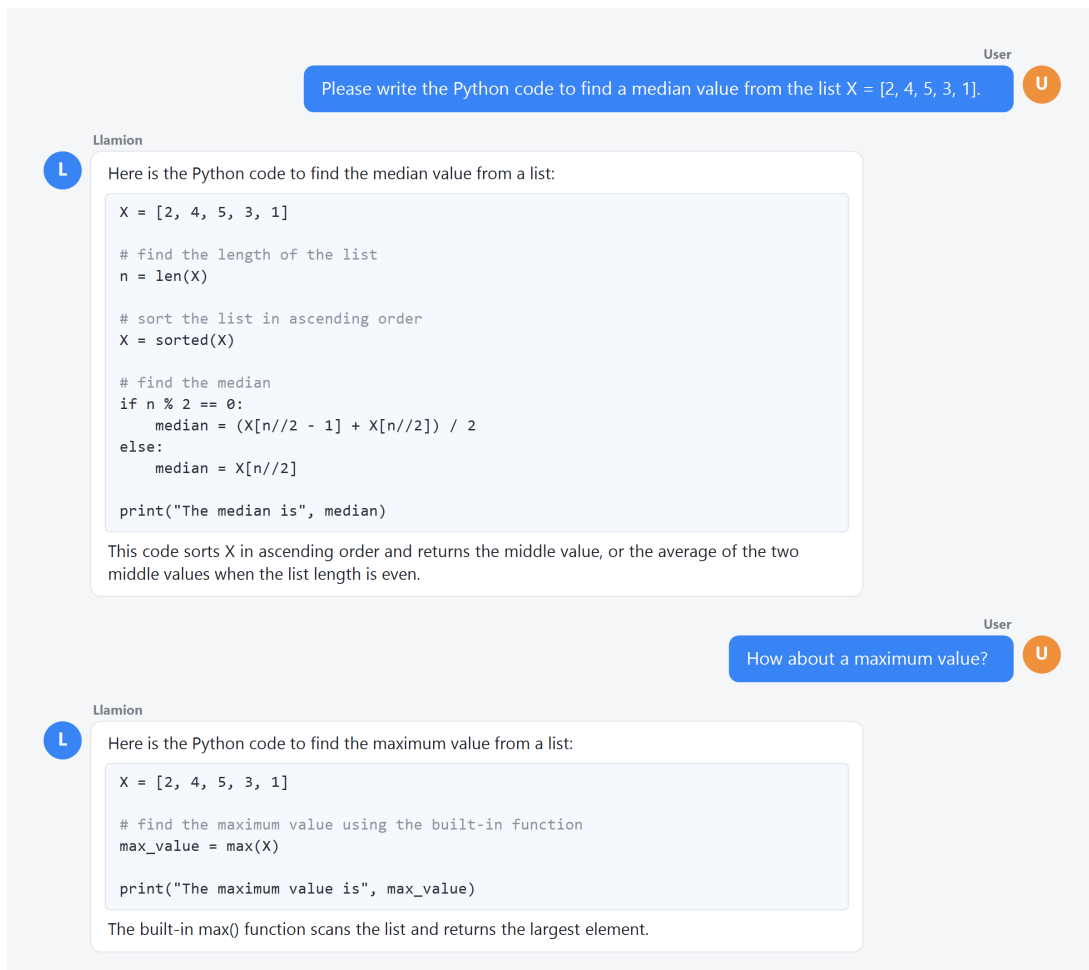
User

Please write the Python code to find a median value from the list X = [2, 4, 5, 3, 1].

U

Llamion

L

Here is the Python code to find the median value from a list:

```
X = [2, 4, 5, 3, 1]

# find the length of the list
n = len(X)

# sort the list in ascending order
X = sorted(X)

# find the median
if n % 2 == 0:
    median = (X[n//2 - 1] + X[n//2]) / 2
else:
    median = X[n//2]

print("The median is", median)
```

This code sorts X in ascending order and returns the middle value, or the average of the two middle values when the list length is even.

User

How about a maximum value?

U

Llamion

L

Here is the Python code to find the maximum value from a list:

```
X = [2, 4, 5, 3, 1]

# find the maximum value using the built-in function
max_value = max(X)

print("The maximum value is", max_value)
```

The built-in max() function scans the list and returns the largest element.